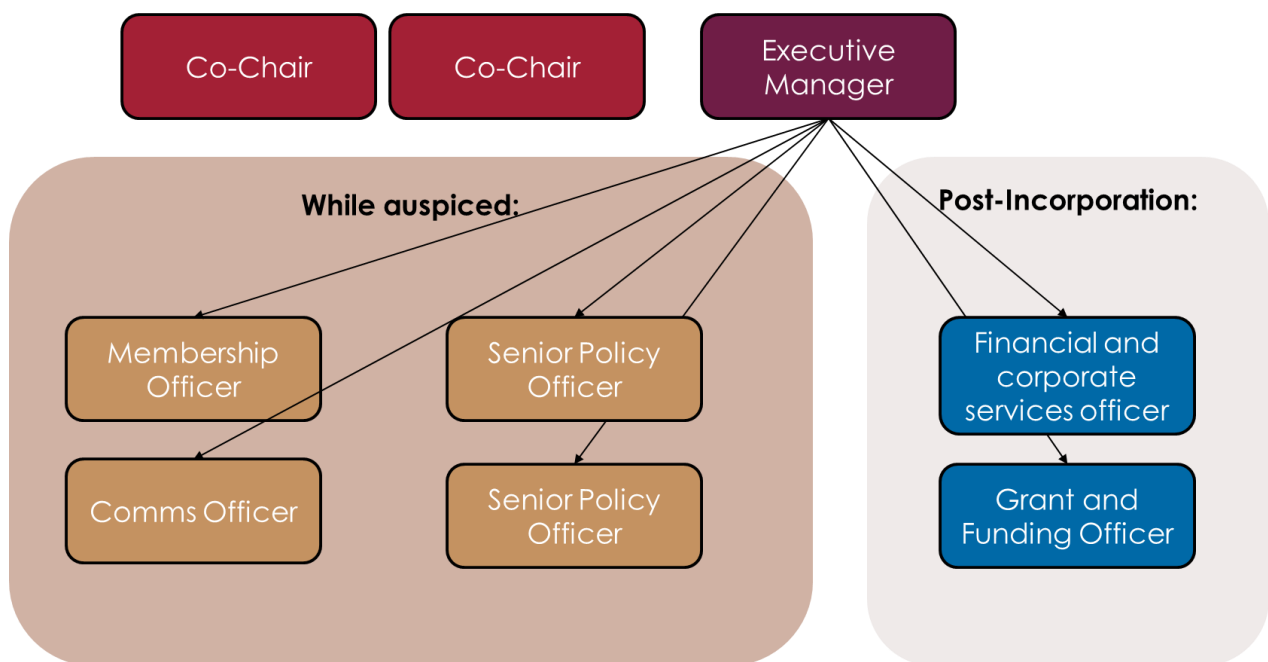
Co-Chair

Co-Chair

Executive Manager

While auspiced:

Post-Incorporation:

Membership Officer

Senior Policy Officer

Financial and corporate services officer

Comms Officer

Senior Policy Officer

Grant and Funding Officer